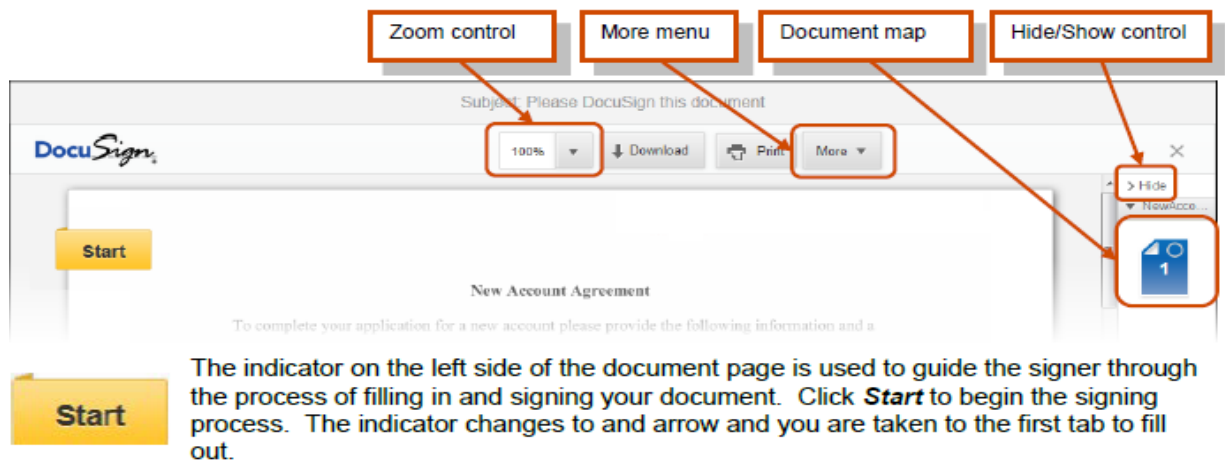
Zoom control

More menu

Document map

Hide/Show control

Subject: Please DocuSign this document

DocuSign

100%

Download

Print

More

×

> Hide

NewAcco...

Start

New Account Agreement

To complete your application for a new account please provide the following information and a

1

Start

The indicator on the left side of the document page is used to guide the signer through the process of filling in and signing your document. Click ***Start*** to begin the signing process. The indicator changes to and arrow and you are taken to the first tab to fill out.